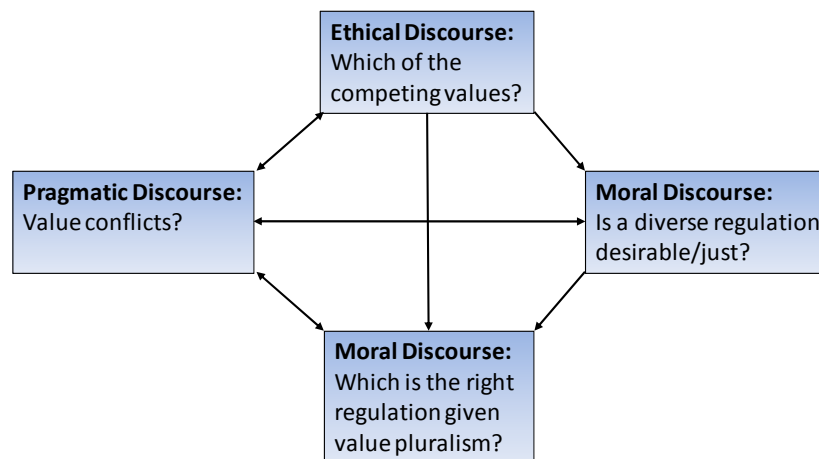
Ethical Discourse:
Which of the competing values?

Pragmatic Discourse:
Value conflicts?

Moral Discourse:
Is a diverse regulation desirable/just?

Moral Discourse:
Which is the right regulation given value pluralism?